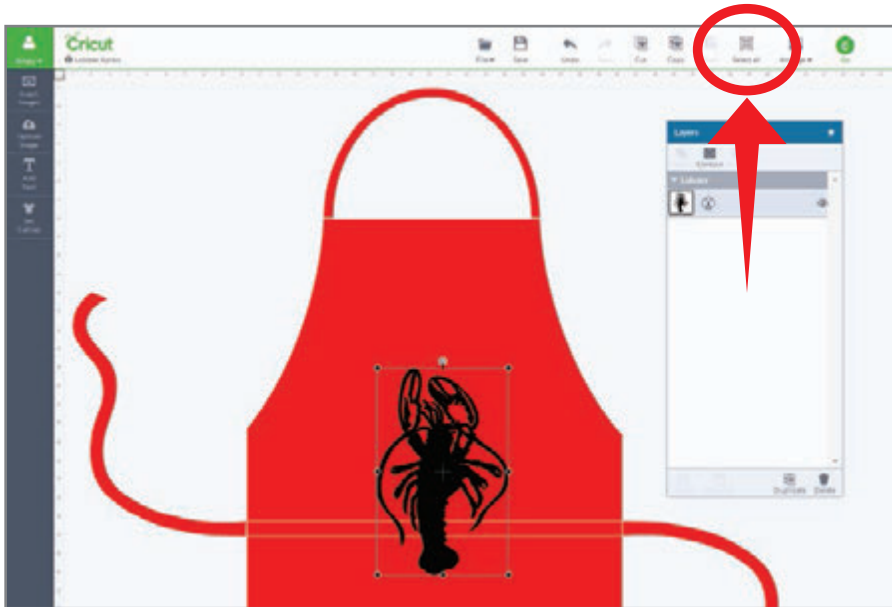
Cricut
Lobster Apron

Design

Insert Images

Upload Images

Add Text

Set Cuttings

Share

Save

Undo

Redo

Cut

Copy

Paste

Select all

Arrange

Go

Layers

Group

Ungroup

Lobster

Duplicate

Delete